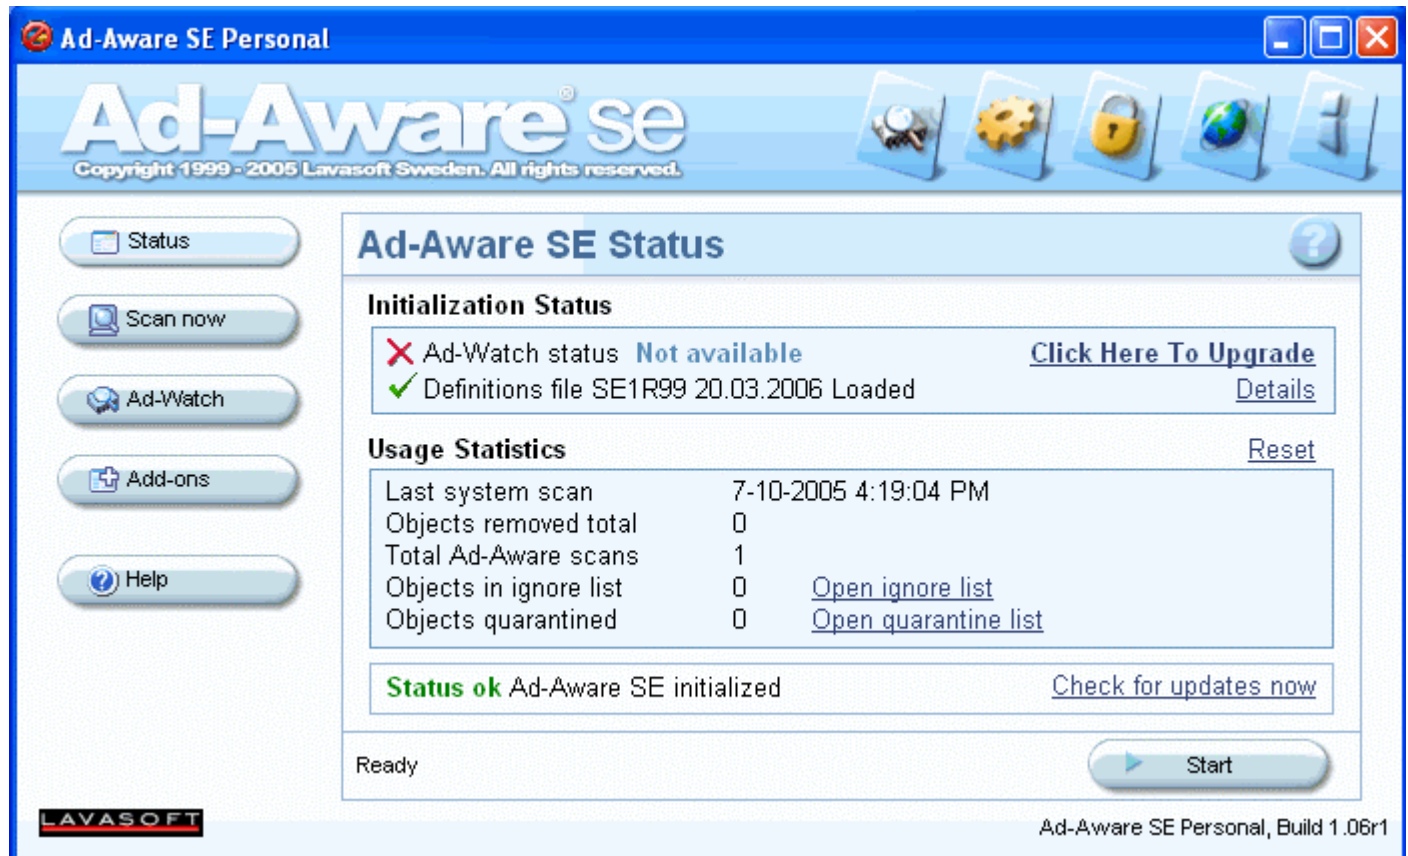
Ad-Aware SE Personal

Ad-Aware® se

Copyright 1999 - 2005 Lavasoft Sweden. All rights reserved.

Status

Scan now

Ad-Watch

Add-ons

Help

Ad-Aware SE Status

Initialization Status

Ad-Watch status Not available

Click Here To Upgrade

Definitions file SE1R99 20.03.2006 Loaded

Details

Usage Statistics

Reset

| | | |
|---|---|---|
| Last system scan | 7-10-2005 4:19:04 PM | |
| Objects removed total | 0 | |
| Total Ad-Aware scans | 1 | |
| Objects in ignore list | 0 | Open ignore list |
| Objects quarantined | 0 | Open quarantine list |

Status ok Ad-Aware SE initialized

Check for updates now

Ready

Start

LAVASOFT

Ad-Aware SE Personal, Build 1.06r1